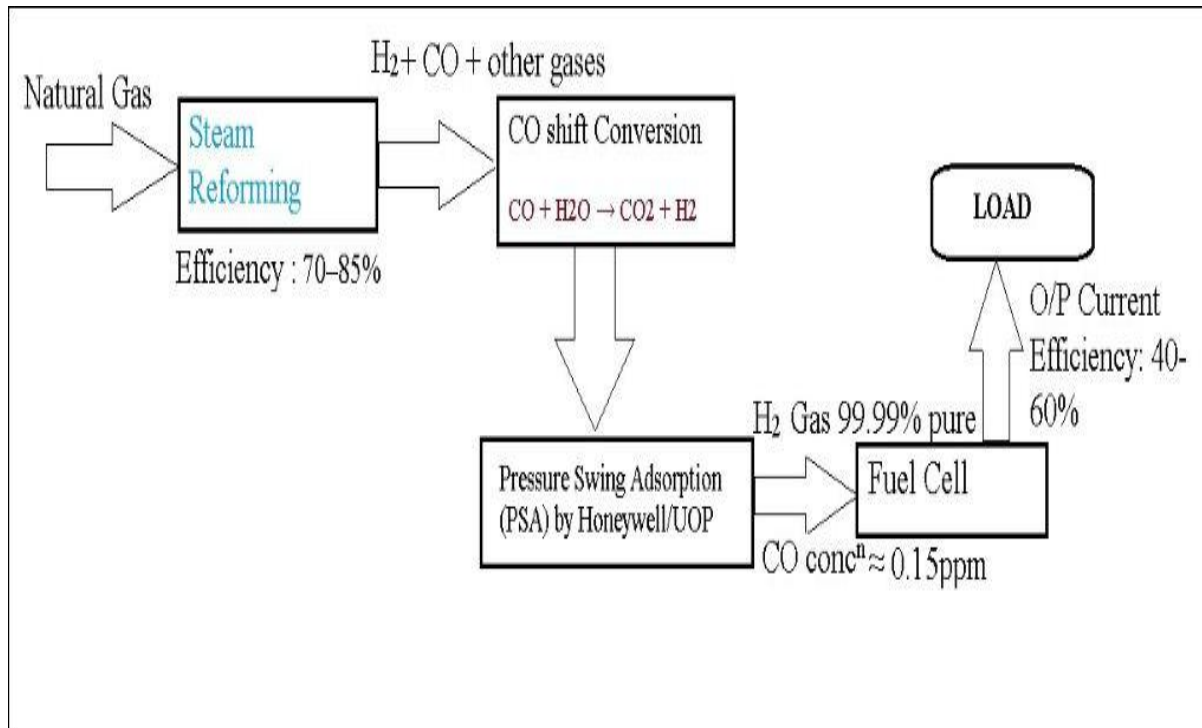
Natural Gas

Steam Reforming

Efficiency : 70–85%

$H_2$+ CO + other gases

CO shift Conversion

CO + H2O → CO2 + H2

Pressure Swing Adsorption (PSA) by Honeywell/UOP

$H_2$ Gas 99.99% pure

Fuel Cell

CO conc$^n$ ≈ 0.15ppm

LOAD

O/P Current

Efficiency: 40-60%